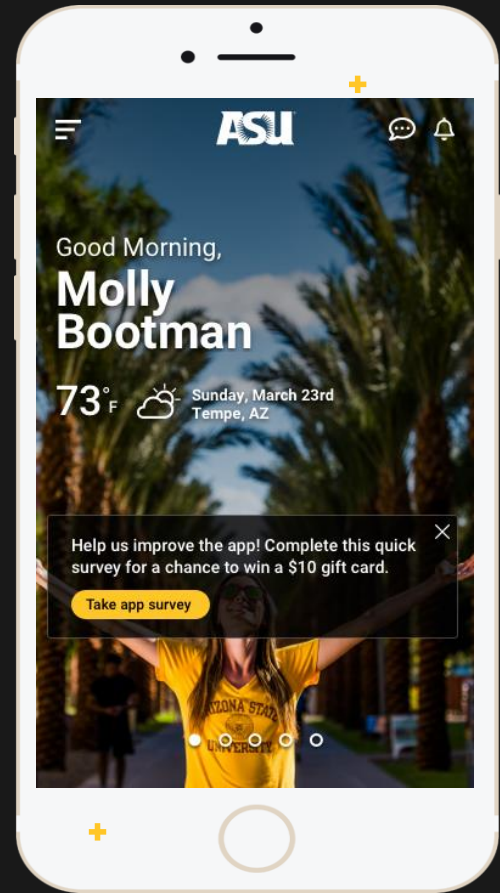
ASU

Good Morning,
Molly Bootman

73°F

Sunday, March 23rd
Tempe, AZ

Help us improve the app! Complete this quick survey for a chance to win a $10 gift card.

Take app survey

ARIZONA STATE UNIVERSITY